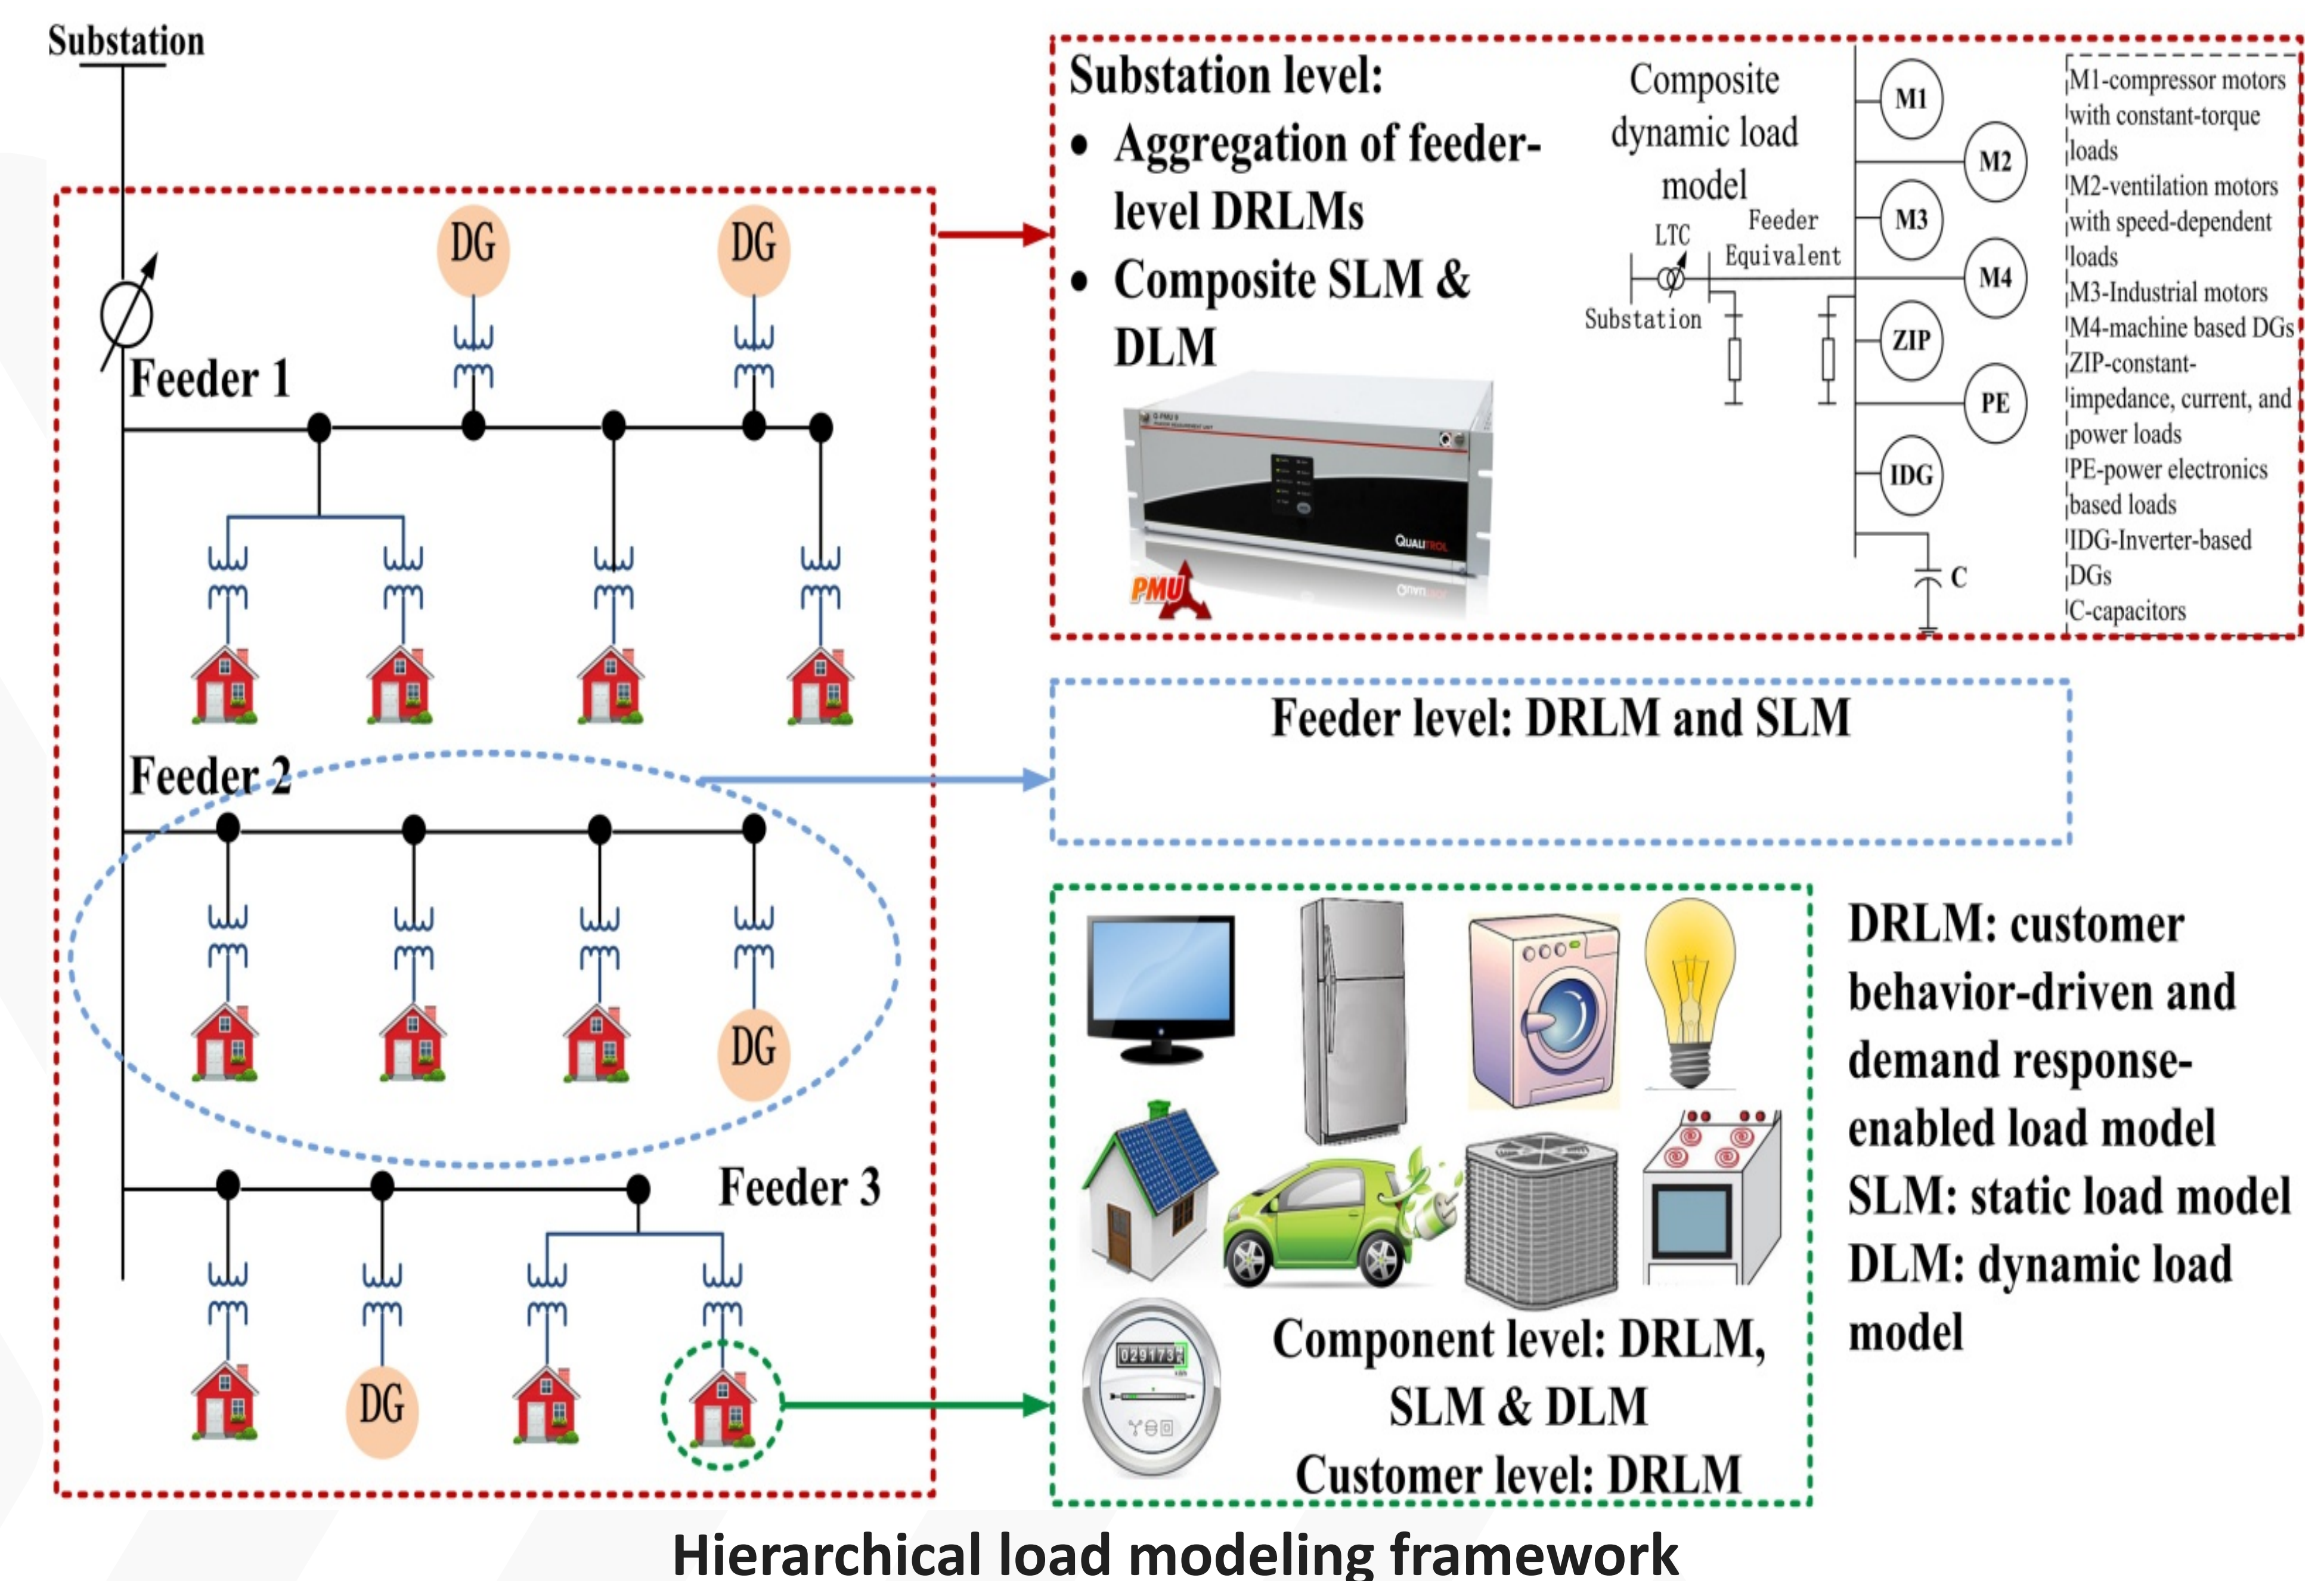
Substation

Feeder 1

DG

DG

Feeder 2

DG

Feeder 3

DG

Substation level:
• Aggregation of feeder-level DRLMs
• Composite SLM & DLM

Composite dynamic load model

LTC

Feeder Equivalent

Substation

M1
M2
M3
M4
ZIP
PE
IDG
C

M1-compressor motors with constant-torque loads
M2-ventilation motors with speed-dependent loads
M3-Industrial motors
M4-machine based DGs
ZIP-constant-impedance, current, and power loads
PE-power electronics based loads
IDG-Inverter-based DGs
C-capacitors

QUALITROL

PMU

Feeder level: DRLM and SLM

Component level: DRLM, SLM & DLM
Customer level: DRLM

DRLM: customer behavior-driven and demand response-enabled load model
SLM: static load model
DLM: dynamic load model

Hierarchical load modeling framework